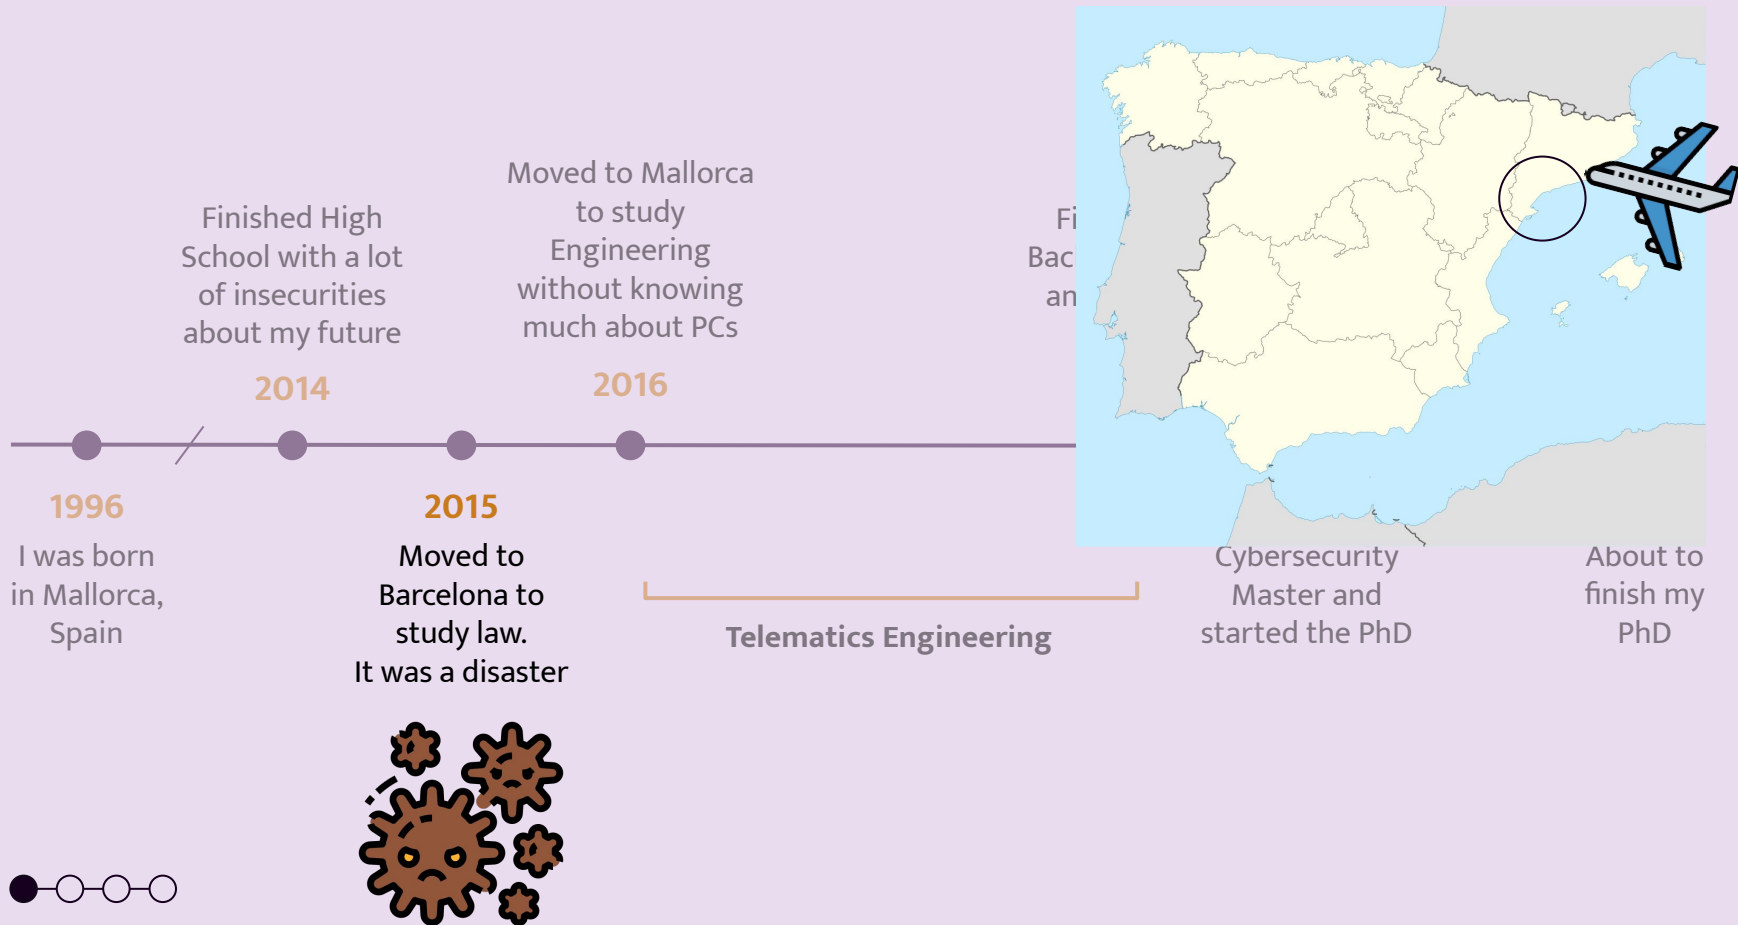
Finished High School with a lot of insecurities about my future

2014

Moved to Mallorca to study Engineering without knowing much about PCs

2016

Fi
Bac
an

1996

I was born in Mallorca, Spain

2015

Moved to Barcelona to study law.
It was a disaster

Telematics Engineering

Cybersecurity Master and started the PhD

About to finish my PhD